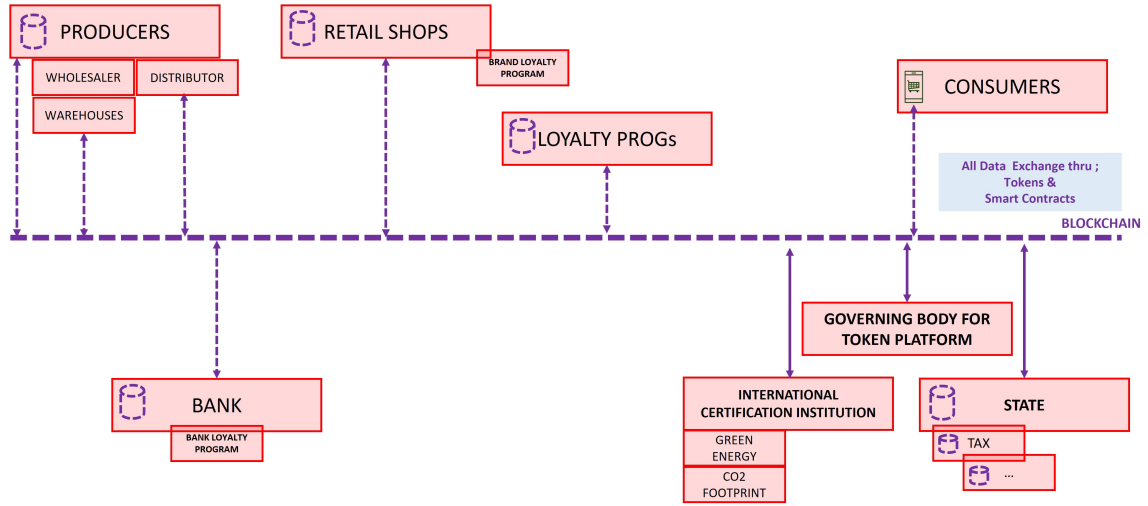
PRODUCERS

WHOLESALER

DISTRIBUTOR

WAREHOUSES

RETAIL SHOPS

BRAND LOYALTY PROGRAM

LOYALTY PROGs

CONSUMERS

All Data Exchange thru ; Tokens & Smart Contracts

BLOCKCHAIN

GOVERNING BODY FOR TOKEN PLATFORM

BANK

BANK LOYALTY PROGRAM

INTERNATIONAL CERTIFICATION INSTITUTION

GREEN ENERGY

CO2 FOOTPRINT

STATE

TAX

...